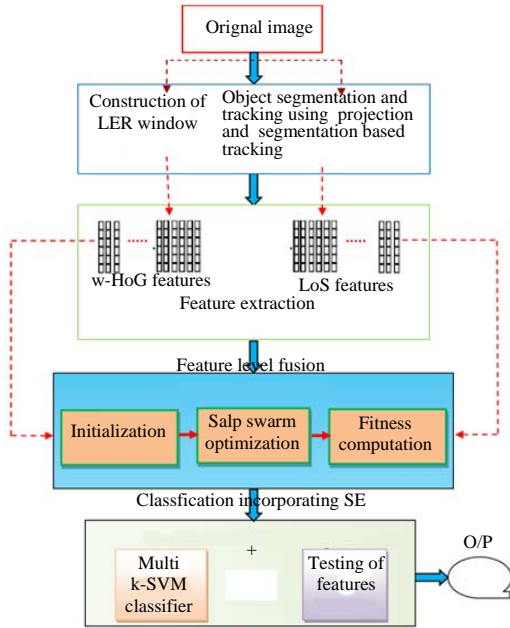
Orignal image

Construction of LER window

Object segmentation and tracking using projection and segmentation based tracking

w-HoG features

LoS features

Feature extraction

Feature level fusion

Initialization

Salp swarm optimization

Fitness computation

Classfication incorporating SE

Multi k-SVM classifier

+

Testing of features

O/P